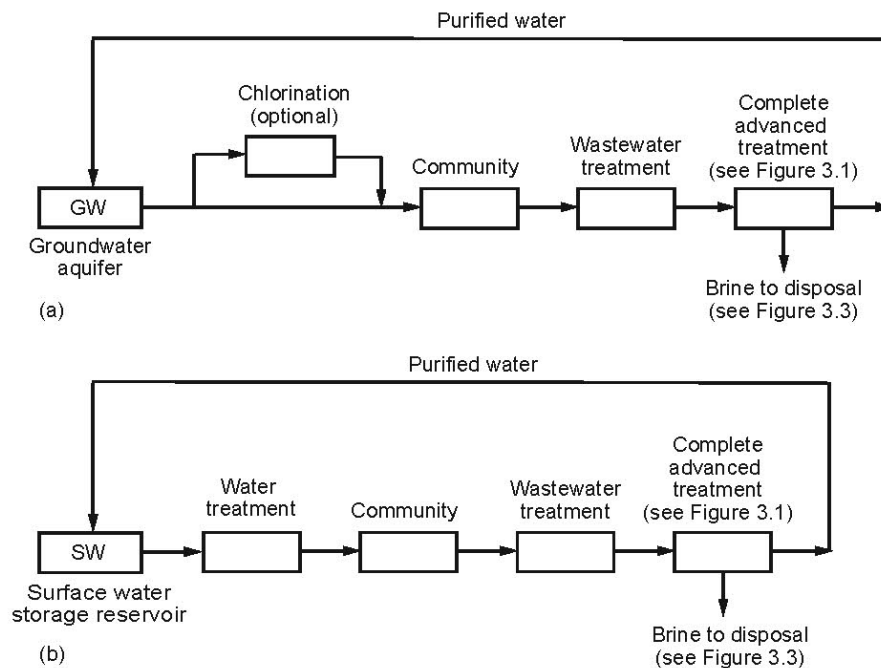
Purified water

Chlorination (optional)

Community

Wastewater treatment

Complete advanced treatment (see Figure 3.1)

GW

Groundwater aquifer

Brine to disposal (see Figure 3.3)

(a)

Purified water

Water treatment

Community

Wastewater treatment

Complete advanced treatment (see Figure 3.1)

SW

Surface water storage reservoir

Brine to disposal (see Figure 3.3)

(b)